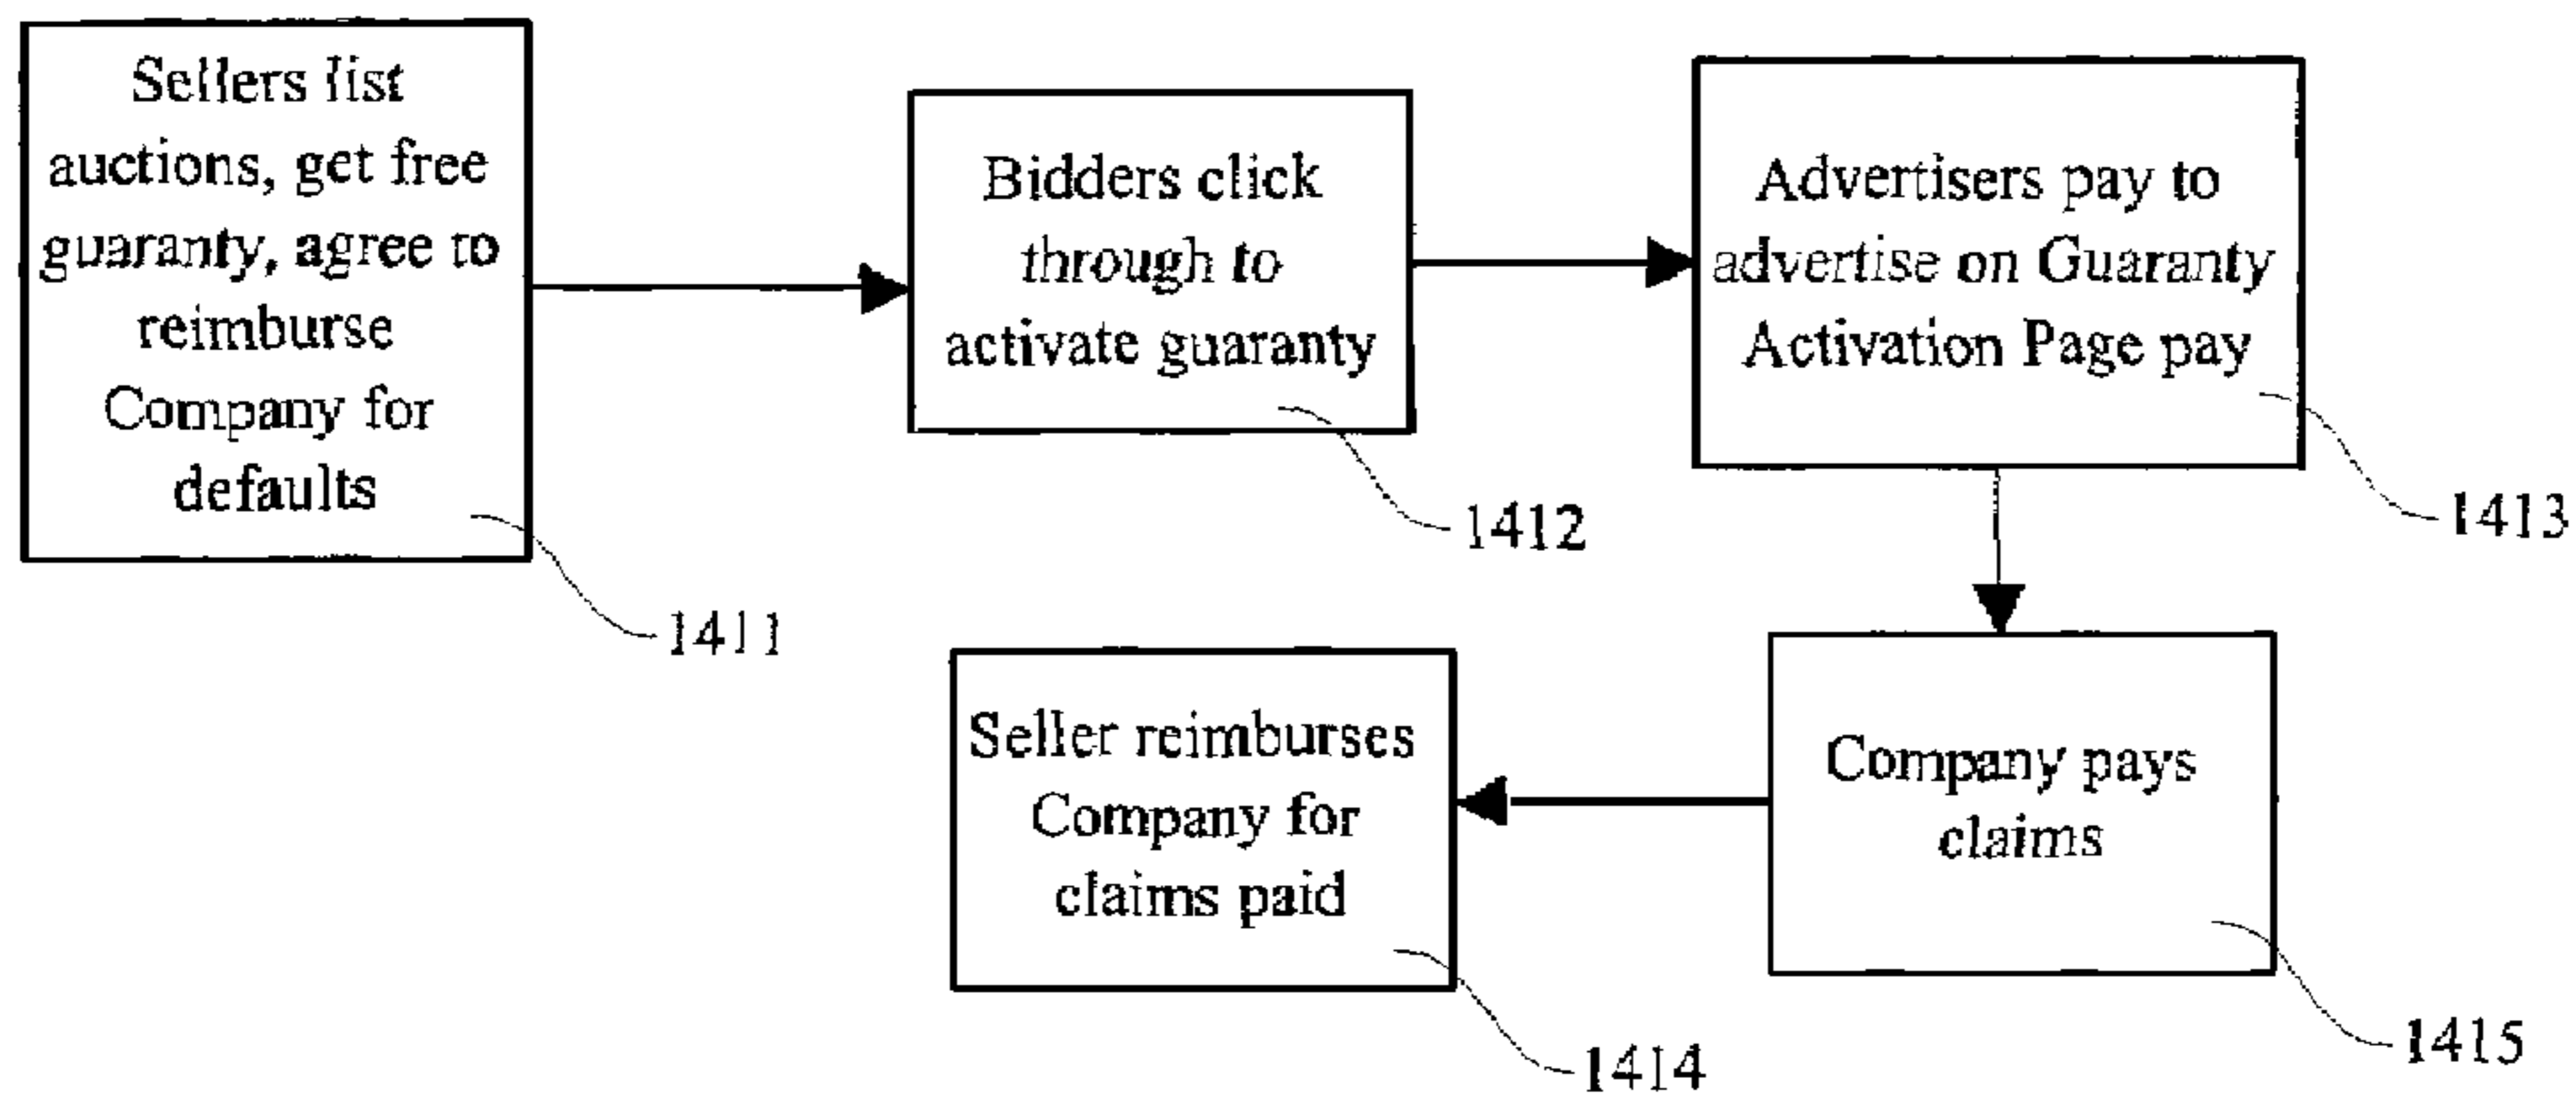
Sellers list auctions, get free guaranty, agree to reimburse Company for defaults

1411

Bidders click through to activate guaranty

1412

Advertisers pay to advertise on Guaranty Activation Page pay

1413

Company pays claims

1415

Seller reimburses Company for claims paid

1414